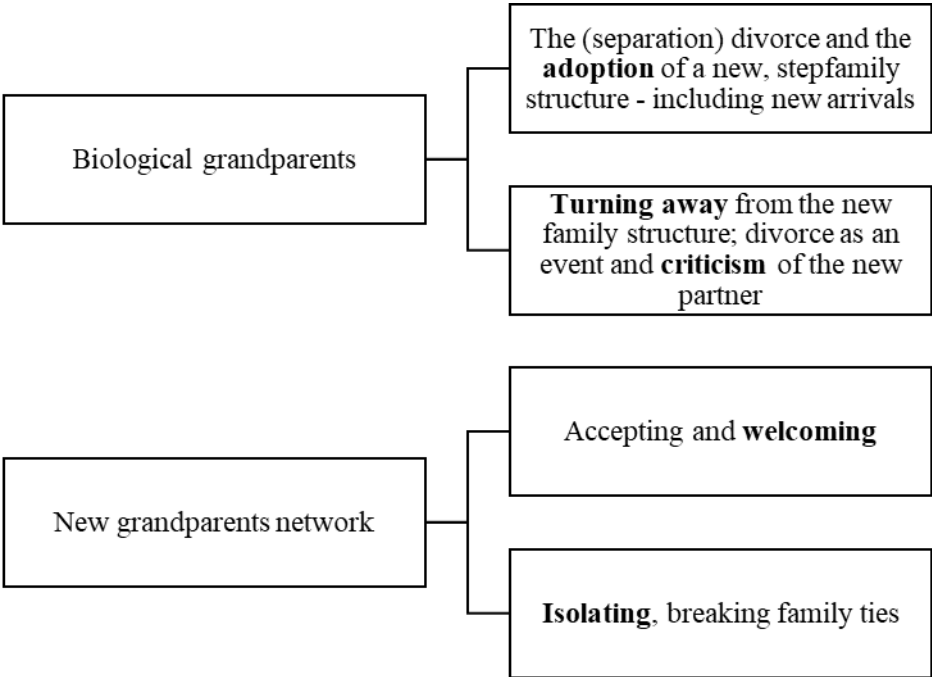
Biological grandparents

The (separation) divorce and the adoption of a new, stepfamily structure - including new arrivals

Turning away from the new family structure; divorce as an event and criticism of the new partner

New grandparents network

Accepting and welcoming

Isolating, breaking family ties